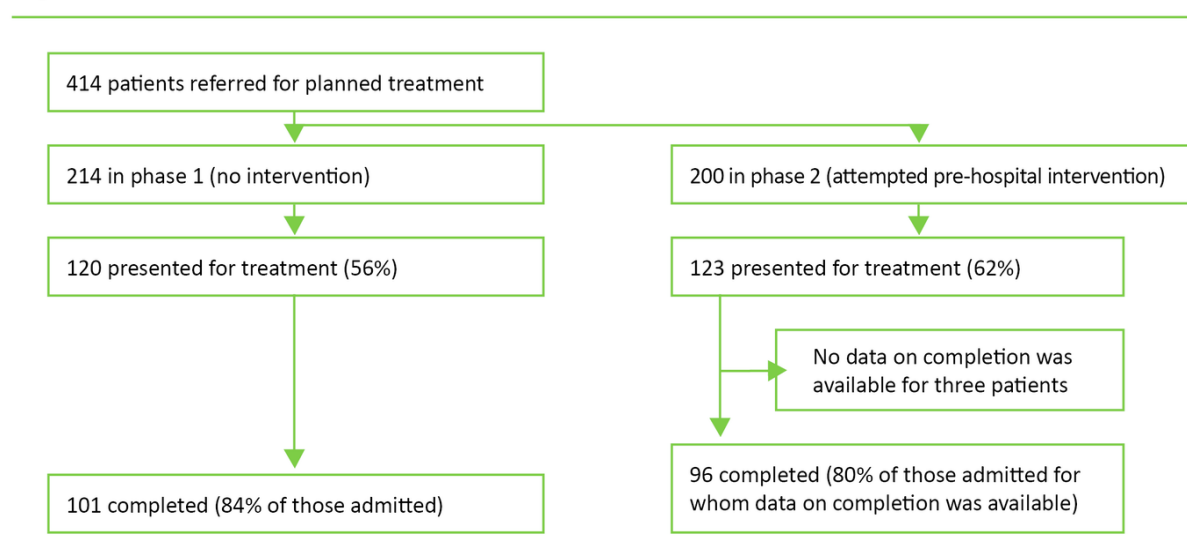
414 patients referred for planned treatment

214 in phase 1 (no intervention)

120 presented for treatment (56%)

101 completed (84% of those admitted)

200 in phase 2 (attempted pre-hospital intervention)

123 presented for treatment (62%)

No data on completion was available for three patients

96 completed (80% of those admitted for whom data on completion was available)